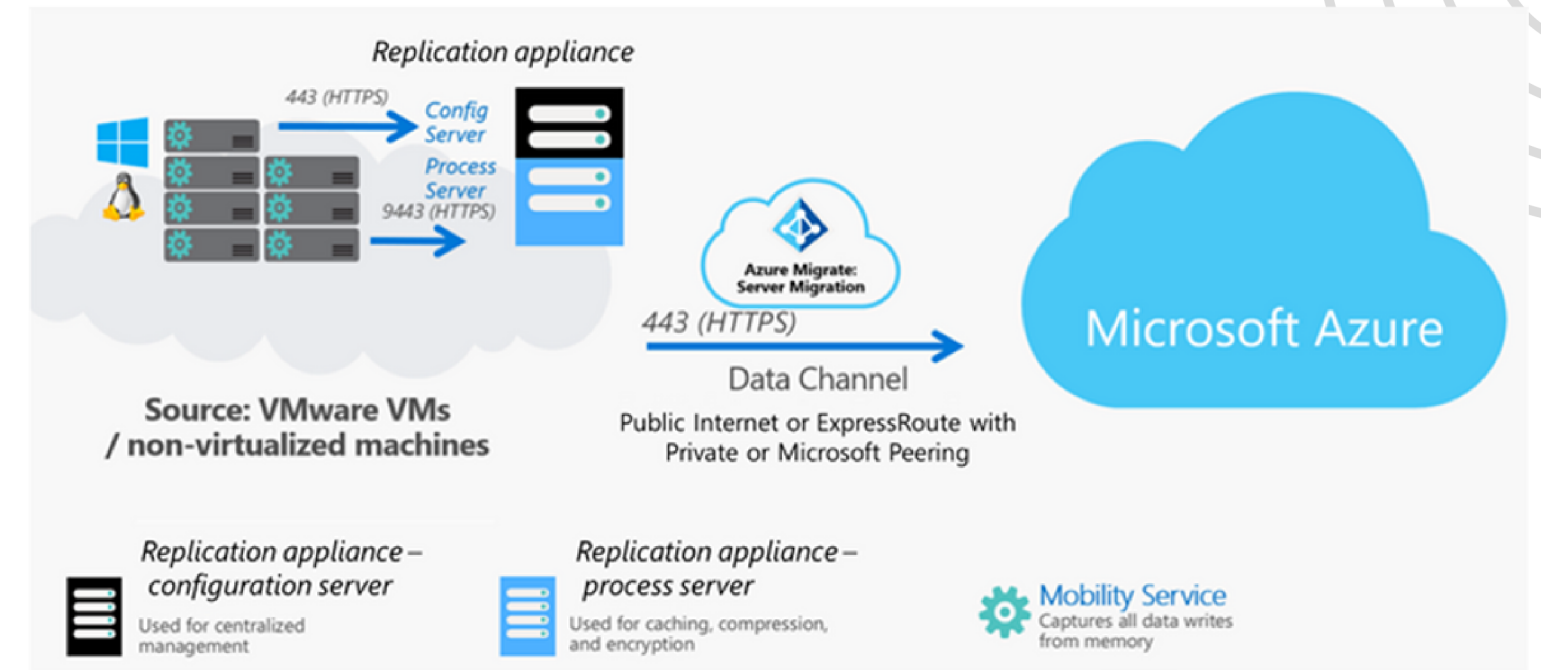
Replication appliance

443 (HTTPS)

Config Server

Process Server

9443 (HTTPS)

Azure Migrate: Server Migration

443 (HTTPS)

Data Channel

Public Internet or ExpressRoute with Private or Microsoft Peering

Microsoft Azure

Source: VMware VMs / non-virtualized machines

Replication appliance – configuration server

Used for centralized management

Replication appliance – process server

Used for caching, compression, and encryption

Mobility Service

Captures all data writes from memory